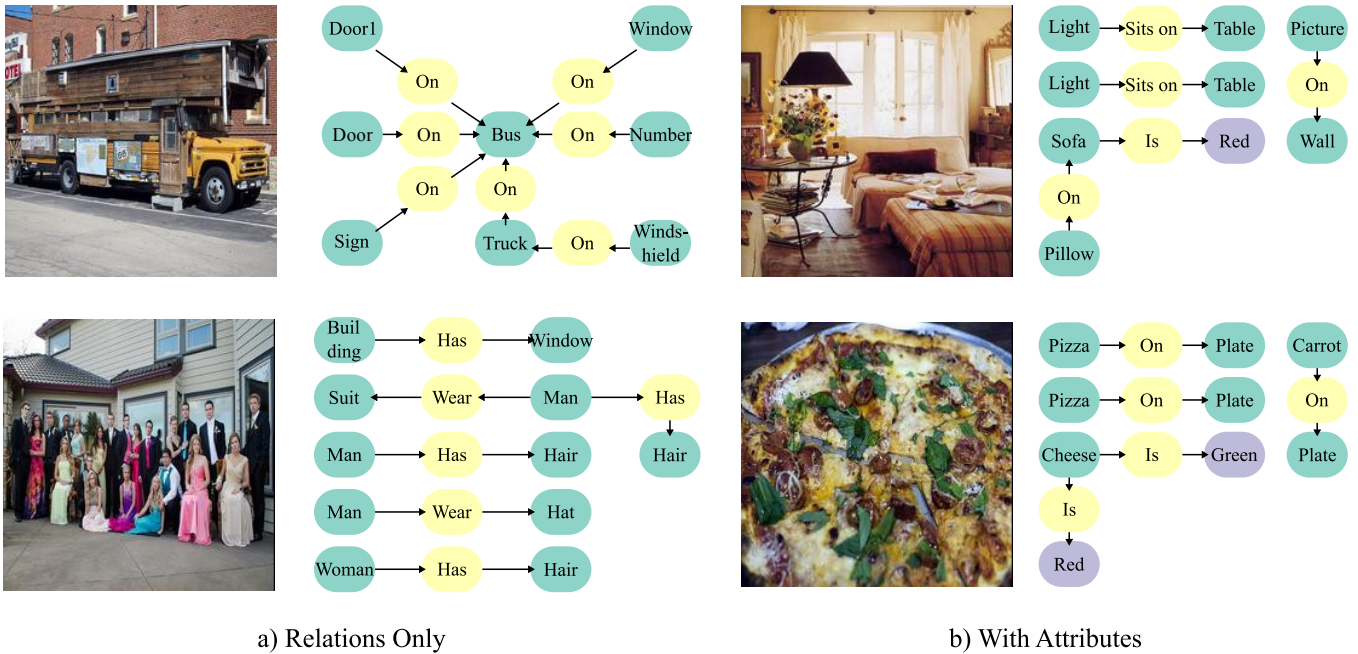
Door1
Window
On
On
Door
On
Bus
On
Number
On
On
Sign
Truck
On
Windshield

Light
Sits on
Table
Picture
Light
Sits on
Table
On
Sofa
Is
Red
Wall
On
Pillow

Building
Has
Window
Suit
Wear
Man
Has
Hair
Man
Has
Hair
Man
Wear
Hat
Woman
Has
Hair

Pizza
On
Plate
Carrot
Pizza
On
Plate
On
Cheese
Is
Green
Plate
Is
Red

a) Relations Only

b) With Attributes